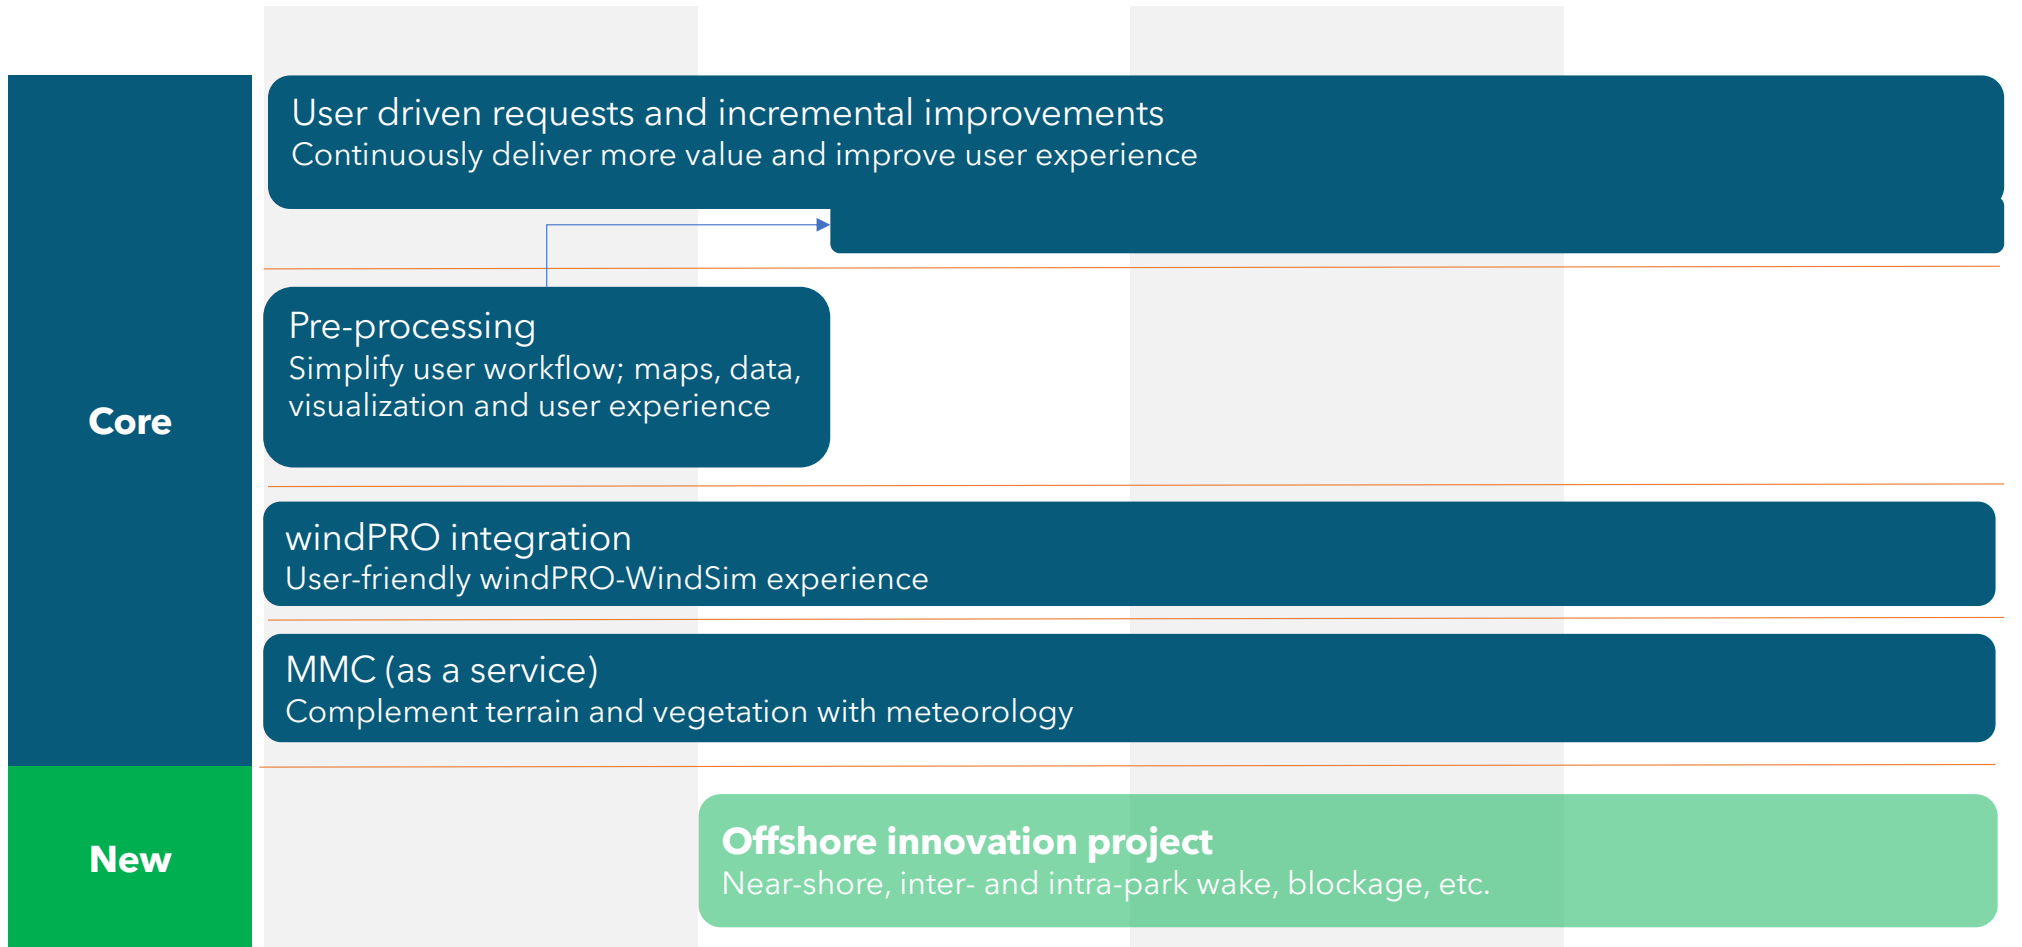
Core

User driven requests and incremental improvements
Continuously deliver more value and improve user experience

Pre-processing
Simplify user workflow; maps, data, visualization and user experience

windPRO integration
User-friendly windPRO-WindSim experience

MMC (as a service)
Complement terrain and vegetation with meteorology

New

Offshore innovation project
Near-shore, inter- and intra-park wake, blockage, etc.